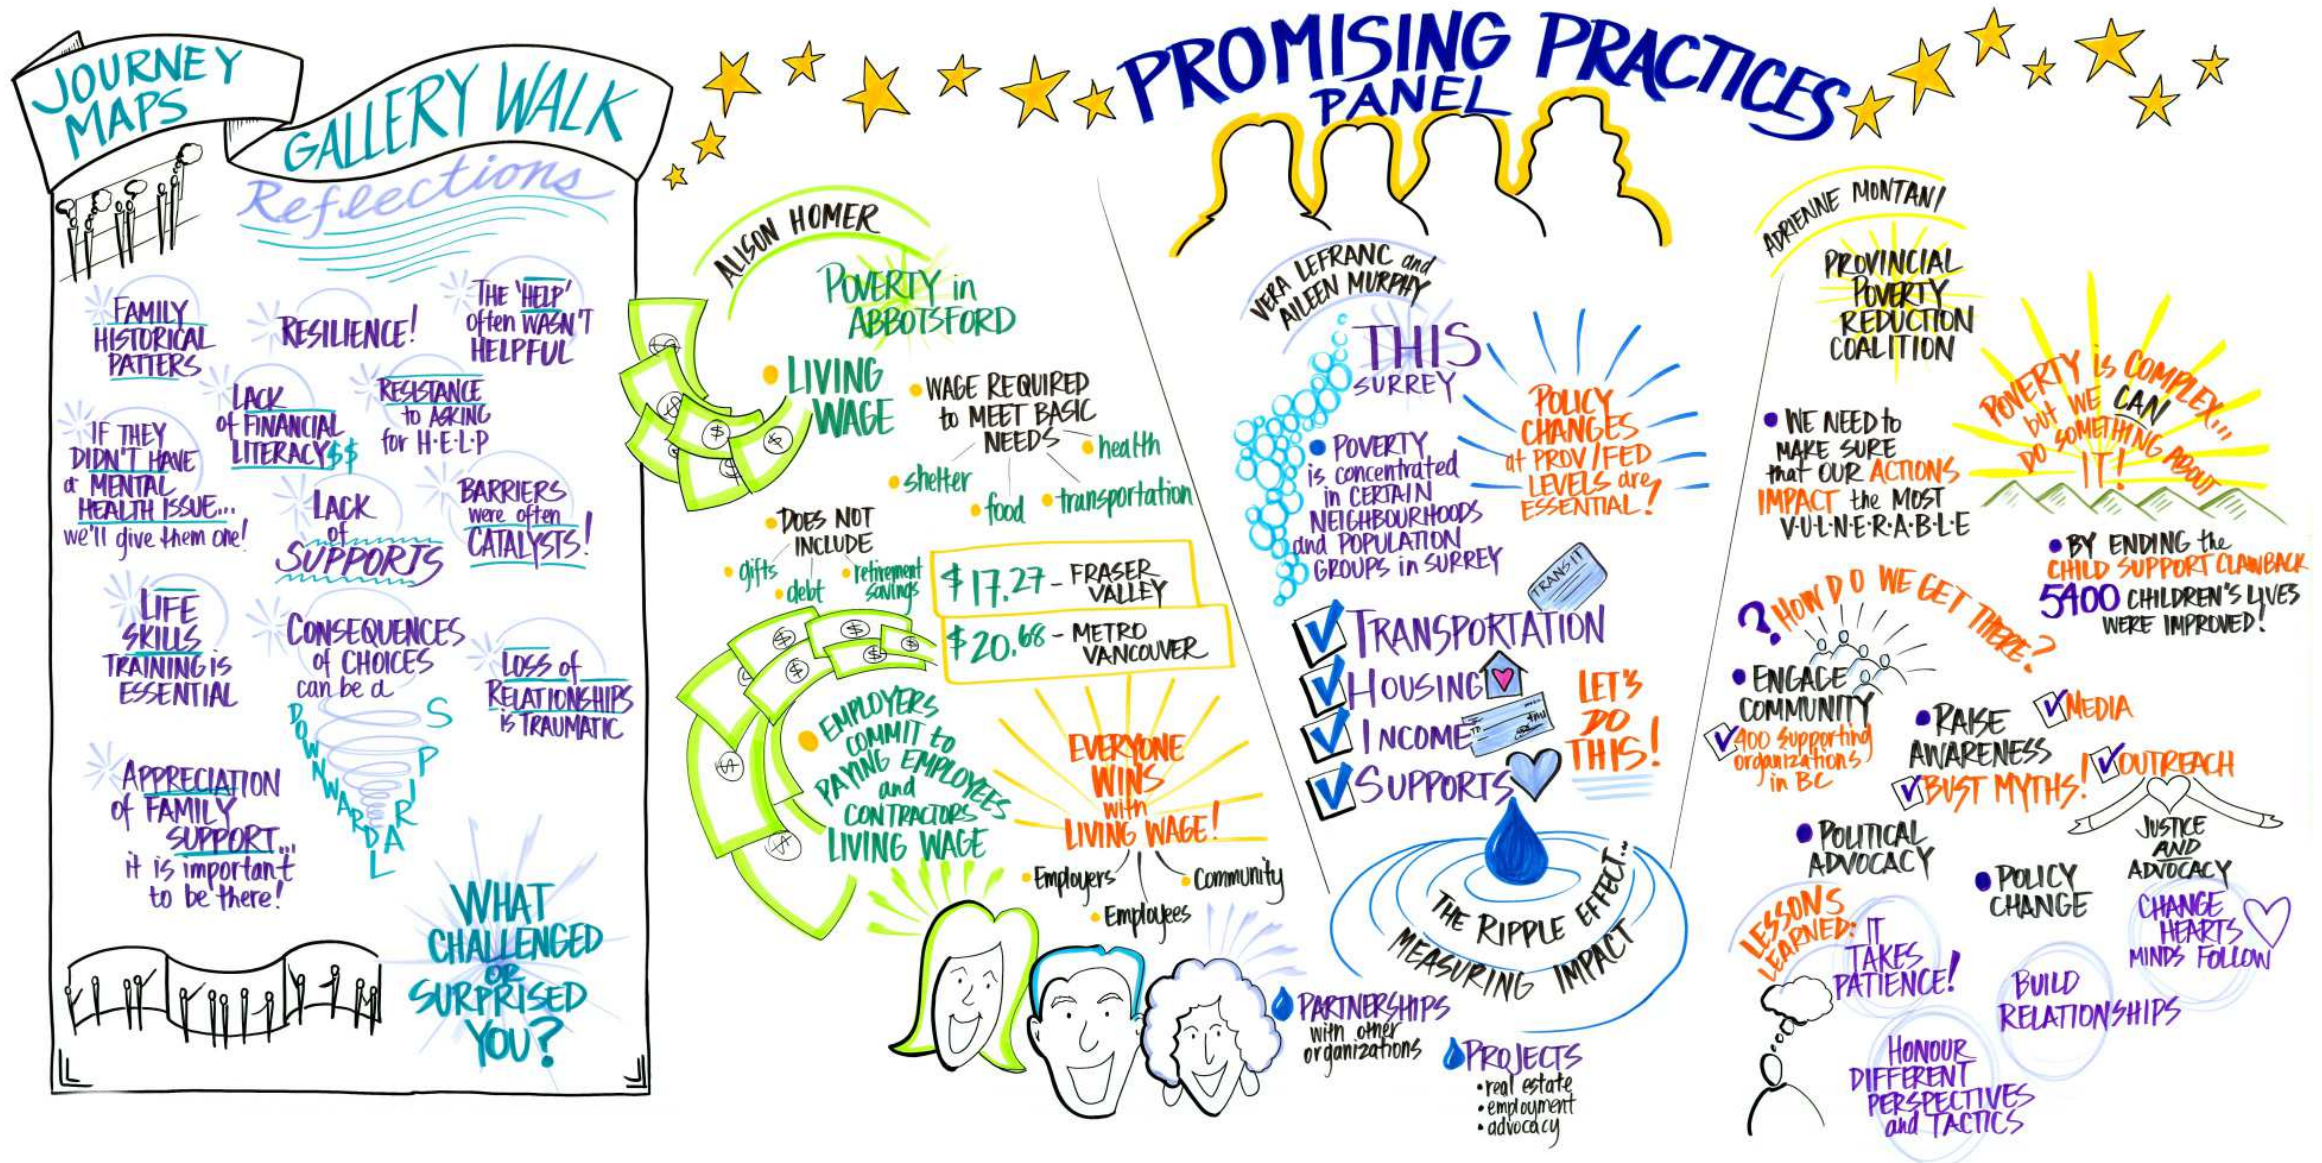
JOURNEY MAPS

GALLERY WALK

Reflections

FAMILY HISTORICAL PATTERS

RESILIENCE!

THE 'HELP' often WASN'T HELPFUL

LACK of FINANCIAL LITERACY $$

RESISTANCE to ASKING for H·E·L·P

IF THEY DIDN'T HAVE a MENTAL HEALTH ISSUE... we'll give them one!

LACK of SUPPORTS

BARRIERS were often CATALYSTS!

LIFE SKILLS TRAINING is ESSENTIAL

CONSEQUENCES of CHOICES can be a DOWNWARD SPIRAL

LOSS of RELATIONSHIPS is TRAUMATIC

APPRECIATION of FAMILY SUPPORT... it is important to be there!

WHAT CHALLENGED OR SURPRISED YOU?

PROMISING PRACTICES PANEL

ALISON HOMER

POVERTY in ABBOTSFORD

LIVING WAGE

WAGE REQUIRED to MEET BASIC NEEDS

health

shelter

food

transportation

DOES NOT INCLUDE

gifts

debt

retirement savings

$17.27 - FRASER VALLEY

$20.68 - METRO VANCOUVER

EMPLOYERS COMMIT to PAYING EMPLOYEES and CONTRACTORS LIVING WAGE

EVERYONE WINS with LIVING WAGE!

Employers

Employees

Community

VERA LEFRANC and AILEEN MURPHY

THIS is SURREY

POVERTY is concentrated in CERTAIN NEIGHBOURHOODS and POPULATION GROUPS in SURREY

POLICY CHANGES at PROV/FED LEVELS are ESSENTIAL!

TRANSIT

TRANSPORTATION

HOUSING

INCOME

SUPPORTS

LET'S DO THIS!

THE RIPPLE EFFECT... MEASURING IMPACT

PARTNERSHIPS with other organizations

PROJECTS
•real estate
•employment
•advocacy

ADRIENNE MONTANI

PROVINCIAL POVERTY REDUCTION COALITION

WE NEED to MAKE SURE that OUR ACTIONS IMPACT the MOST V·U·L·N·E·R·A·B·L·E

POVERTY is COMPLEX... but WE CAN DO SOMETHING ABOUT IT!

BY ENDING the CHILD SUPPORT CLAWBACK 5400 CHILDREN'S LIVES WERE IMPROVED!

? HOW DO WE GET THERE?

ENGAGE COMMUNITY

400 supporting organizations in BC

RAISE AWARENESS

MEDIA

BUST MYTHS!

OUTREACH

JUSTICE AND ADVOCACY

POLITICAL ADVOCACY

POLICY CHANGE

CHANGE HEARTS MINDS FOLLOW

LESSONS LEARNED: IT TAKES PATIENCE!

BUILD RELATIONSHIPS

HONOUR DIFFERENT PERSPECTIVES and TACTICS